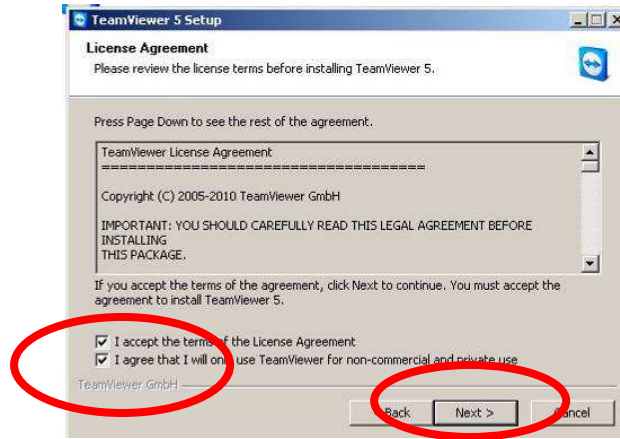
TeamViewer 5 Setup

License Agreement
Please review the license terms before installing TeamViewer 5.

Press Page Down to see the rest of the agreement.

TeamViewer License Agreement
========================================

Copyright (C) 2005-2010 TeamViewer GmbH

IMPORTANT: YOU SHOULD CAREFULLY READ THIS LEGAL AGREEMENT BEFORE INSTALLING
THIS PACKAGE.

If you accept the terms of the agreement, click Next to continue. You must accept the agreement to install TeamViewer 5.

I accept the terms of the License Agreement
I agree that I will only use TeamViewer for non-commercial and private use

TeamViewer GmbH

< Back
Next >
Cancel